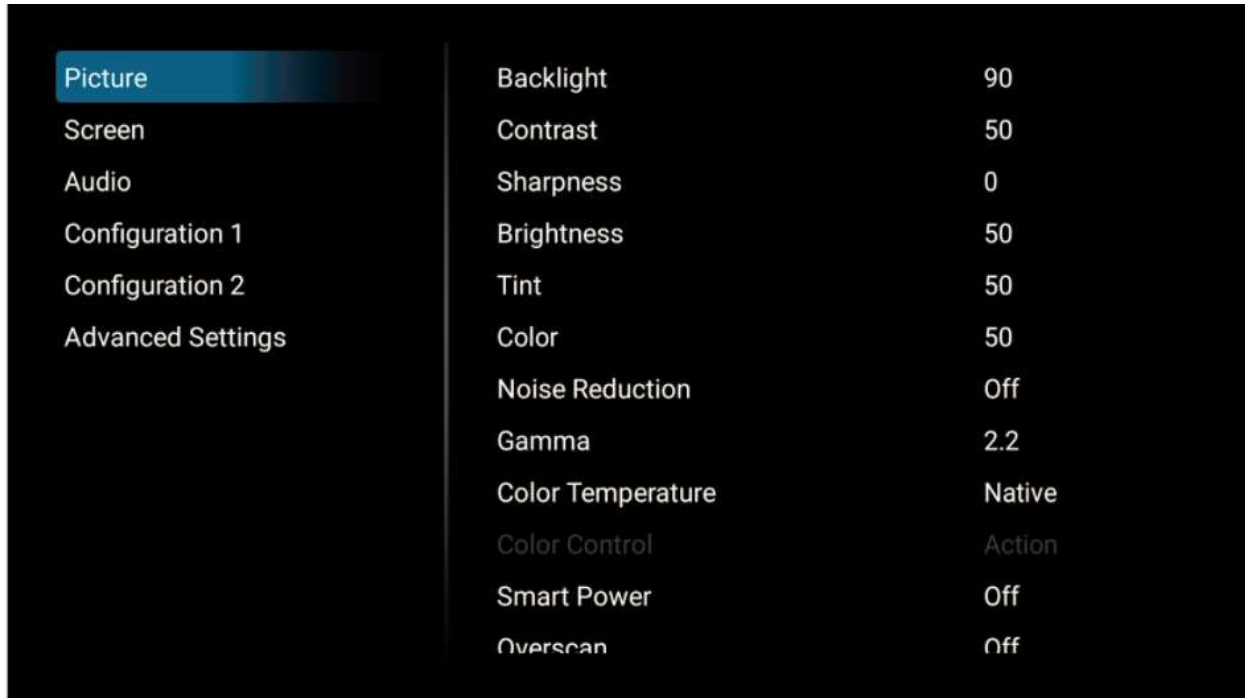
Picture
Screen
Audio
Configuration 1
Configuration 2
Advanced Settings

| | |
|---|---|
| Backlight | 90 |
| Contrast | 50 |
| Sharpness | 0 |
| Brightness | 50 |
| Tint | 50 |
| Color | 50 |
| Noise Reduction | Off |
| Gamma | 2.2 |
| Color Temperature | Native |
| Color Control | Action |
| Smart Power | Off |
| Overscan | Off |